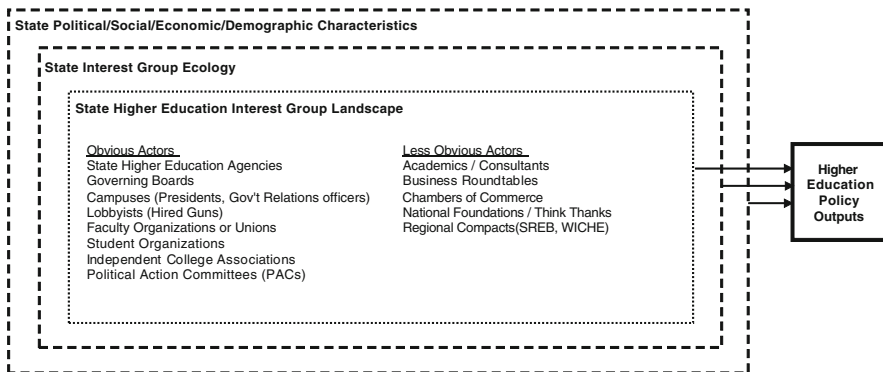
State Political/Social/Economic/Demographic Characteristics

State Interest Group Ecology

State Higher Education Interest Group Landscape

Obvious Actors
State Higher Education Agencies
Governing Boards
Campuses (Presidents, Gov't Relations officers)
Lobbyists (Hired Guns)
Faculty Organizations or Unions
Student Organizations
Independent College Associations
Political Action Committees (PACs)

Less Obvious Actors
Academics / Consultants
Business Roundtables
Chambers of Commerce
National Foundations / Think Thanks
Regional Compacts(SREB, WICHE)

Higher Education Policy Outputs